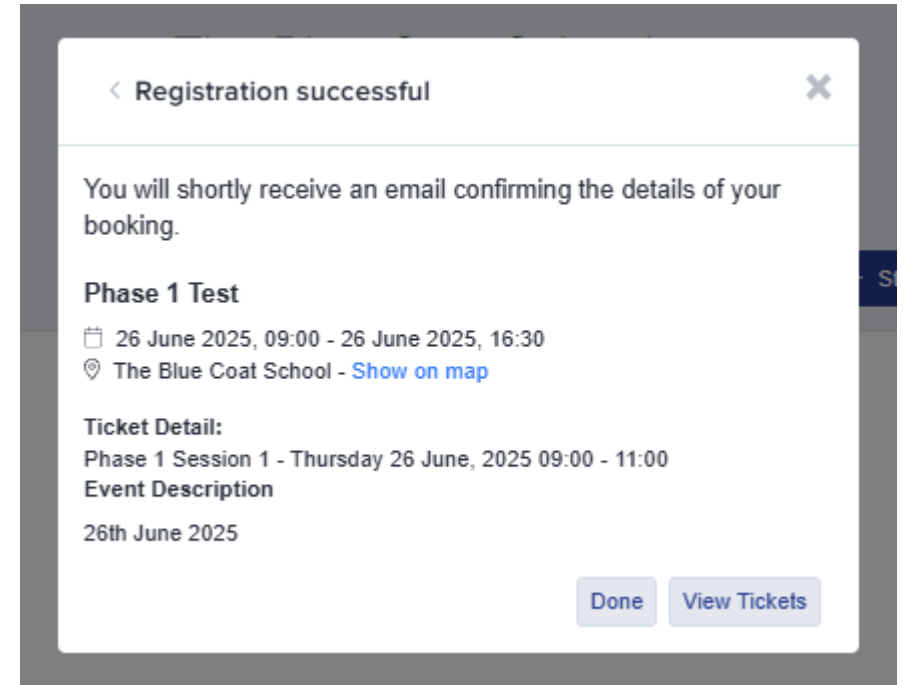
Registration successful

You will shortly receive an email confirming the details of your booking.

Phase 1 Test

26 June 2025, 09:00 - 26 June 2025, 16:30
The Blue Coat School - Show on map

Ticket Detail:
Phase 1 Session 1 - Thursday 26 June, 2025 09:00 - 11:00
Event Description

26th June 2025

Done View Tickets